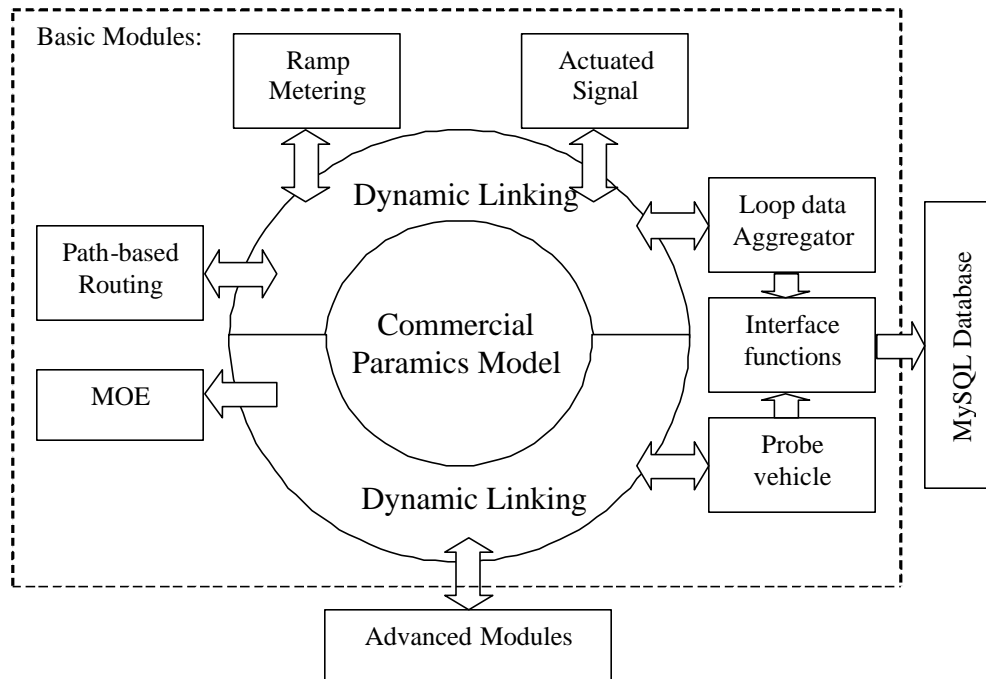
Basic Modules:

Ramp Metering

Actuated Signal

Dynamic Linking

Loop data Aggregator

Path-based Routing

Commercial Paramics Model

Interface functions

MySQL Database

MOE

Probe vehicle

Dynamic Linking

Advanced Modules